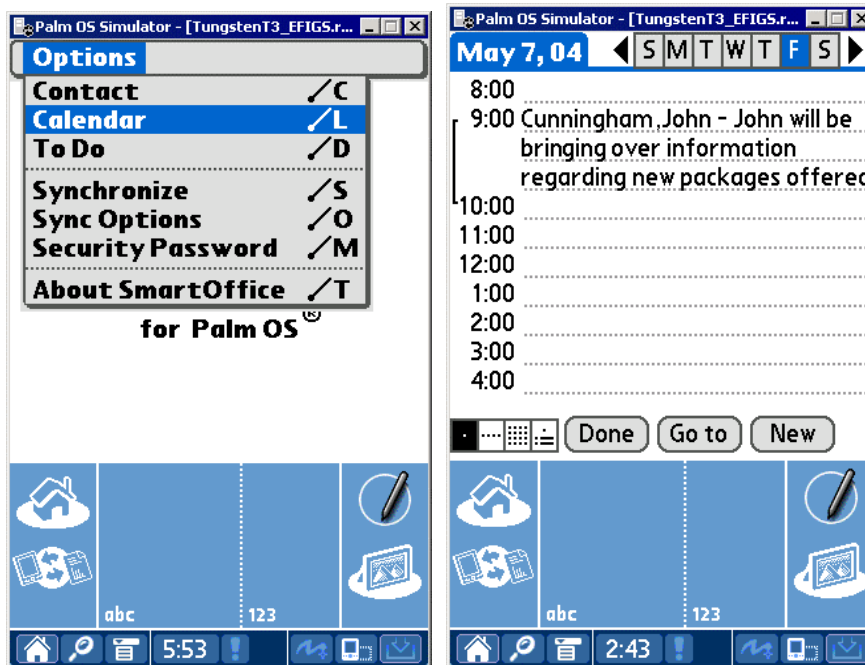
Palm OS Simulator - [TungstenT3_EFIGS.r...

Options

Contact ⁄C
Calendar ⁄L
To Do ⁄D
Synchronize ⁄S
Sync Options ⁄O
Security Password ⁄M
About SmartOffice ⁄T

for Palm OS®

abc
123

5:53

Palm OS Simulator - [TungstenT3_EFIGS.r...

May 7, 04 S M T W T F S

8:00
9:00 Cunningham, John - John will be bringing over information regarding new packages offered
10:00
11:00
12:00
1:00
2:00
3:00
4:00

Done Go to New

abc
123

2:43